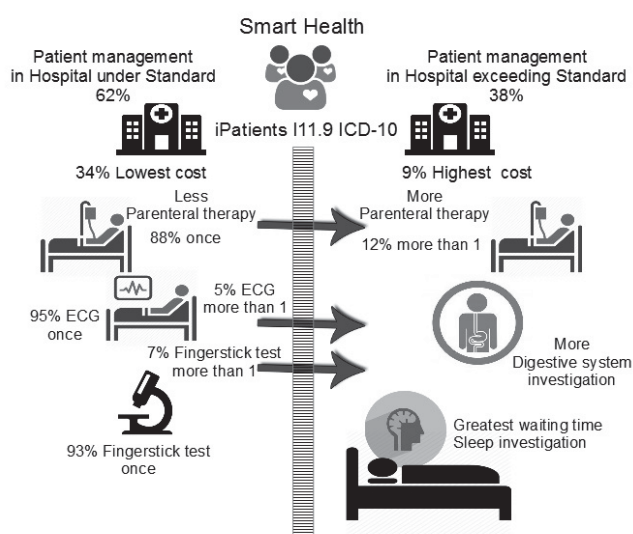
Smart Health

Patient management in Hospital under Standard 62%

Patient management in Hospital exceeding Standard 38%

iPatients I11.9 ICD-10

34% Lowest cost

9% Highest cost

Less Parenteral therapy 88% once

More Parenteral therapy 12% more than 1

95% ECG once

5% ECG more than 1

More Digestive system investigation

7% Fingerstick test more than 1

93% Fingerstick test once

Greatest waiting time Sleep investigation